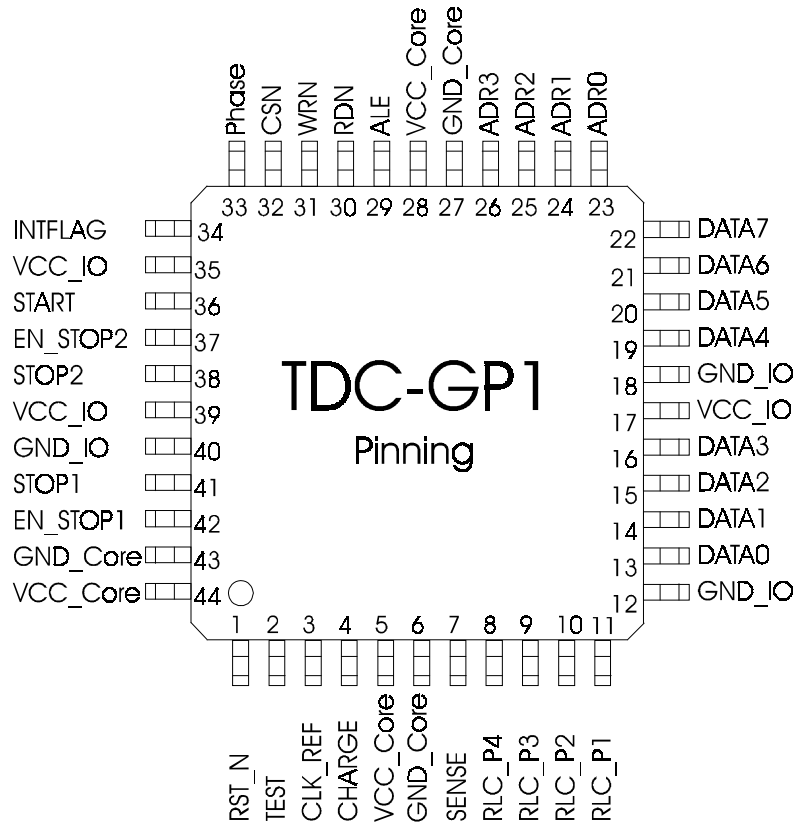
Phase CSN WRN RDN ALE VCC_Core GND_Core ADR3 ADR2 ADR1 ADR0

33 32 31 30 29 28 27 26 25 24 23

INTFLAG 34
VCC_IO 35
START 36
EN_STOP2 37
STOP2 38
VCC_IO 39
GND_IO 40
STOP1 41
EN_STOP1 42
GND_Core 43
VCC_Core 44

TDC-GP1

Pinning

22 DATA7
21 DATA6
20 DATA5
19 DATA4
18 GND_IO
17 VCC_IO
16 DATA3
15 DATA2
14 DATA1
13 DATA0
12 GND_IO

1 2 3 4 5 6 7 8 9 10 11

RST_N TEST CLK_REF CHARGE VCC_Core GND_Core SENSE RLC_P4 RLC_P3 RLC_P2 RLC_P1